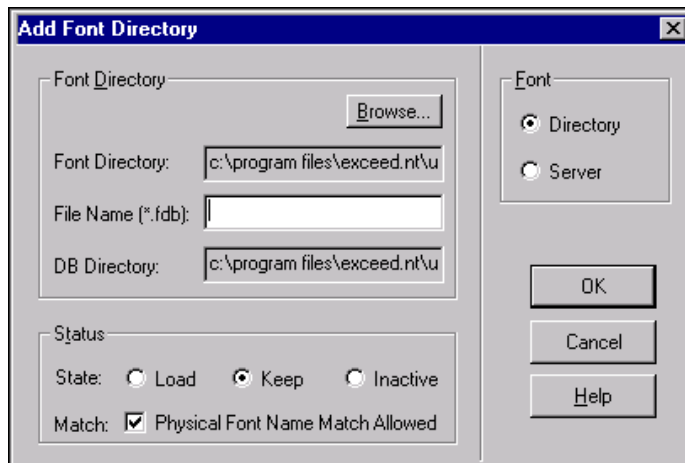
Add Font Directory

Font Directory

Browse...

Font Directory: c:\program files\exceed.nt\u

File Name (*.fdb):

DB Directory: c:\program files\exceed.nt\u

Status

State: Load Keep Inactive

Match: Physical Font Name Match Allowed

Font

Directory

Server

OK

Cancel

Help